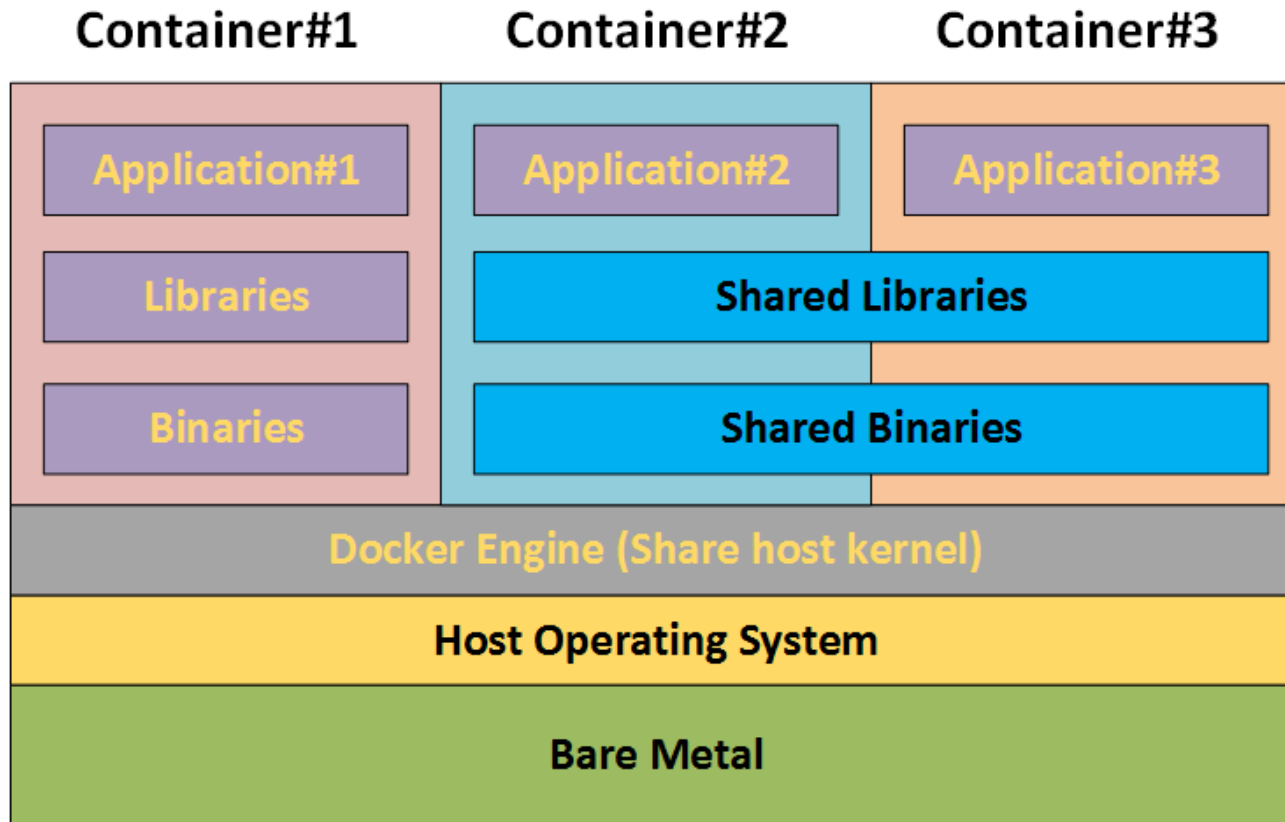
Container#1 Container#2 Container#3

Application#1

Application#2

Application#3

Libraries

Shared Libraries

Binaries

Shared Binaries

Docker Engine (Share host kernel)

Host Operating System

Bare Metal